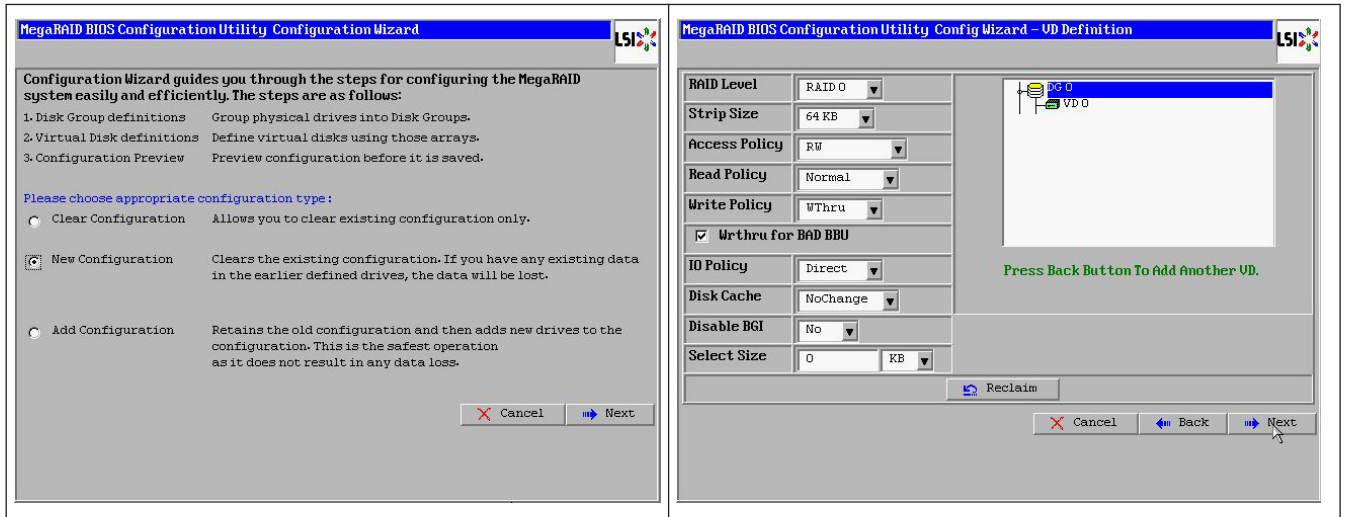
MegaRAID BIOS Configuration Utility Configuration Wizard

LSI

Configuration Wizard guides you through the steps for configuring the MegaRAID system easily and efficiently. The steps are as follows:

1. Disk Group definitions Group physical drives into Disk Groups.
2. Virtual Disk definitions Define virtual disks using those arrays.
3. Configuration Preview Preview configuration before it is saved.

Please choose appropriate configuration type:

Clear Configuration Allows you to clear existing configuration only.

New Configuration Clears the existing configuration. If you have any existing data in the earlier defined drives, the data will be lost.

Add Configuration Retains the old configuration and then adds new drives to the configuration. This is the safest operation as it does not result in any data loss.

Cancel Next

MegaRAID BIOS Configuration Utility Config Wizard - VD Definition

LSI

| | |
|---|---|
| RAID Level | RAID 0 |
| Strip Size | 64 KB |
| Access Policy | RW |
| Read Policy | Normal |
| Write Policy | WThru |
| Wrthru for BAD BBU | |
| IO Policy | Direct |
| Disk Cache | NoChange |
| Disable BGI | No |
| Select Size | 0 KB |

DG 0
VD 0

Press Back Button To Add Another VD.

Reclaim

Cancel Back Next